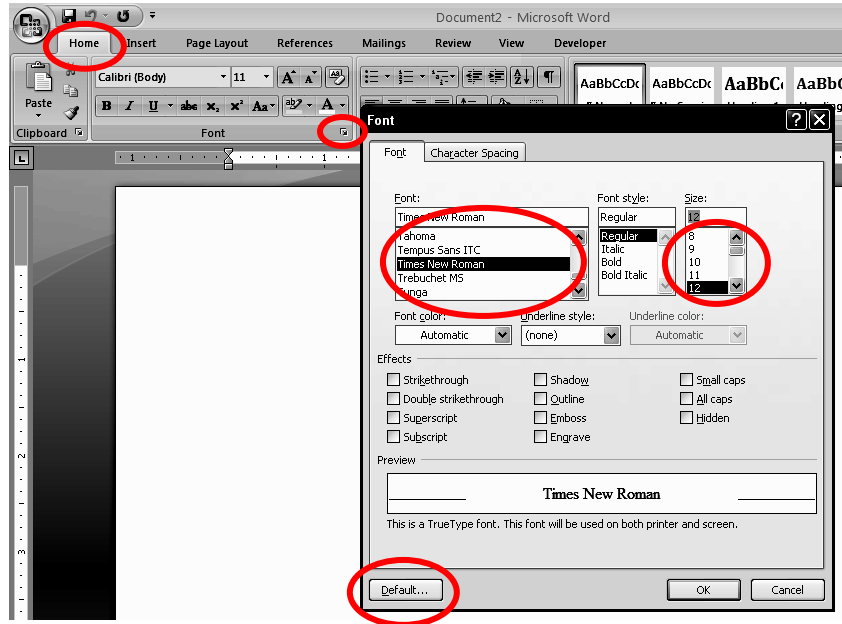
Document2 - Microsoft Word

Home Insert Page Layout References Mailings Review View Developer

Calibri (Body) 11

Paste

B I U abe $x_2$ $x^2$ Aa

AaBbCcDc AaBbCcDc AaBbC AaBb

Clipboard Font

Font

Font Character Spacing

Font:
Times New Roman
Tahoma
Tempus Sans ITC
Times New Roman
Trebuchet MS
Tunga

Font style:
Regular
Regular
Italic
Bold
Bold Italic

Size:
12
8
9
10
11
12

Font color:
Automatic

Underline style:
(none)

Underline color:
Automatic

Effects

Strikethrough
Double strikethrough
Superscript
Subscript

Shadow
Outline
Emboss
Engrave

Small caps
All caps
Hidden

Preview

Times New Roman

This is a TrueType font. This font will be used on both printer and screen.

Default...

OK Cancel